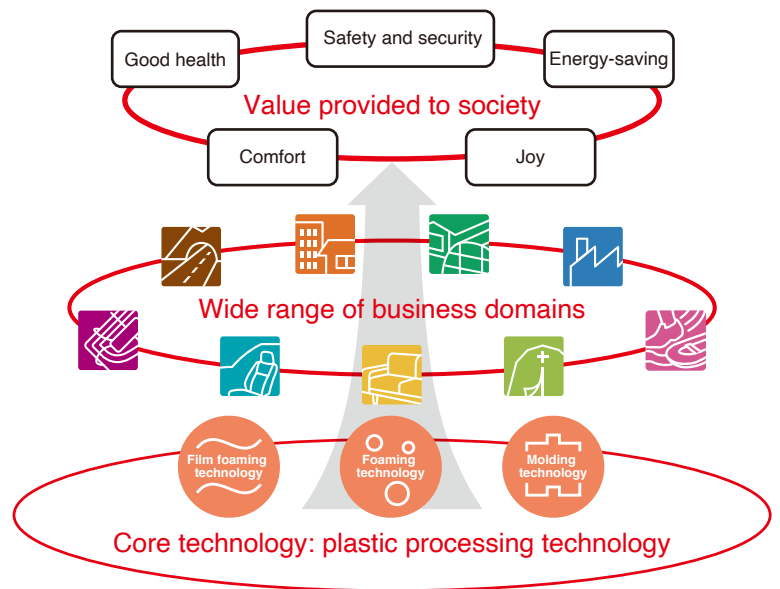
Good health

Safety and security

Energy-saving

Value provided to society

Comfort

Joy

Wide range of business domains

Film foaming technology

Foaming technology

Molding technology

Core technology: plastic processing technology